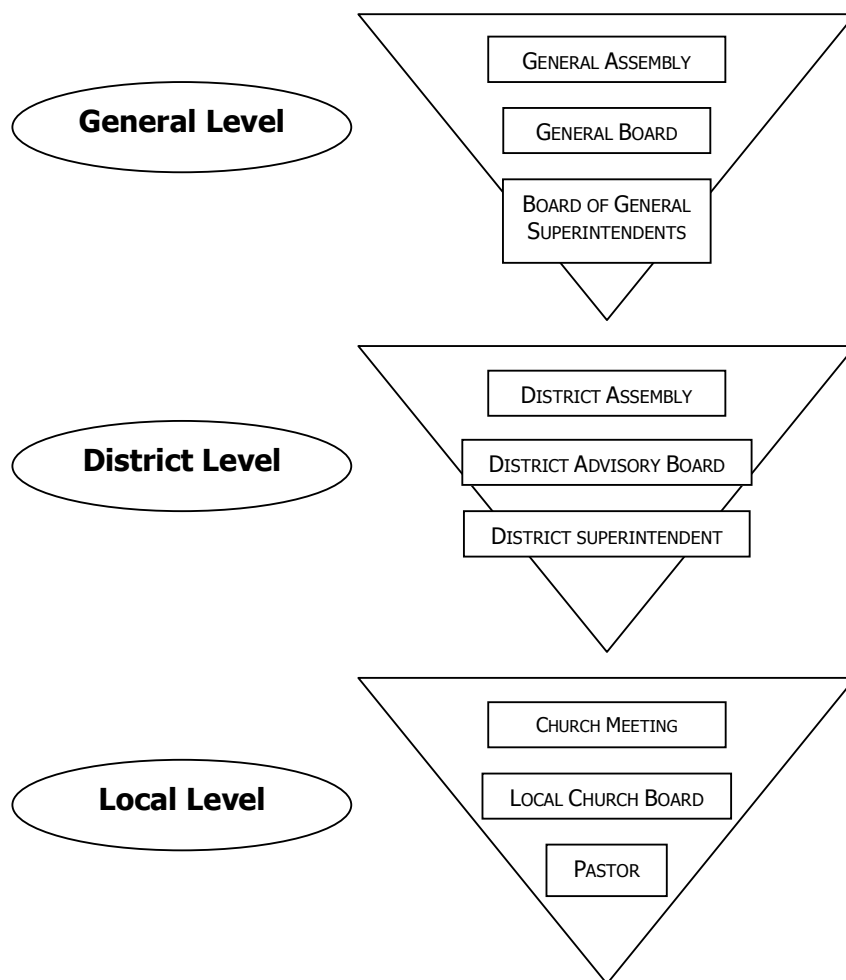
General Level

General Assembly

General Board

Board of General Superintendents

District Level

District Assembly

District Advisory Board

District superintendent

Local Level

Church Meeting

Local Church Board

Pastor